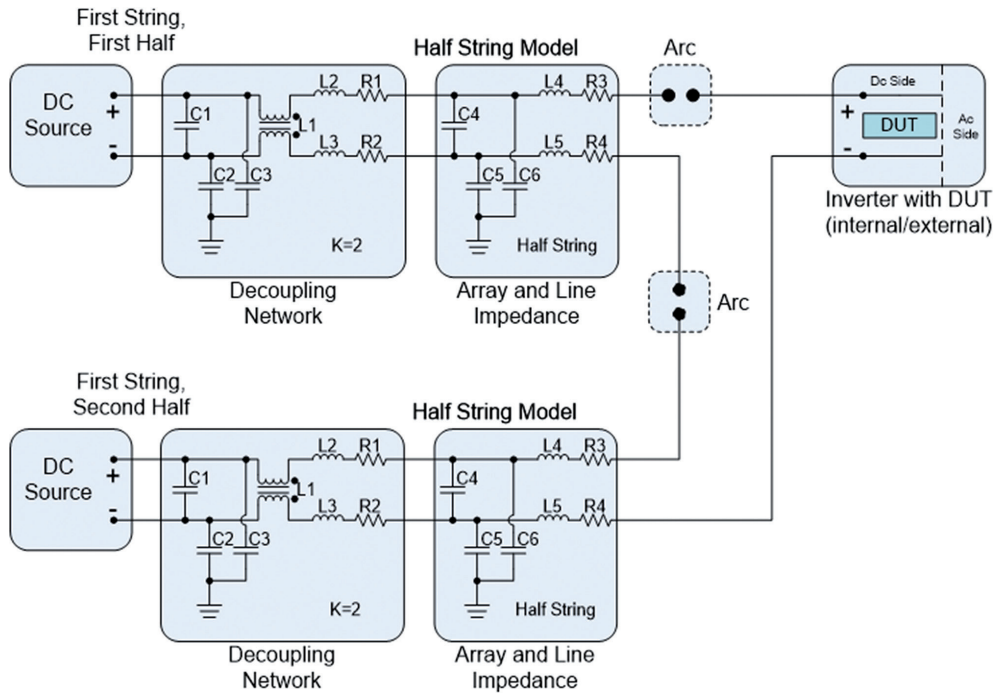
First String, First Half

Half String Model

Arc

DC Source
+
-

C1
C2
C3
L1
L2
R1
L3
R2
K=2

C4
C5
C6
L4
R3
L5
R4
Half String

Dc Side
+
-
DUT
Ac Side

Inverter with DUT (internal/external)

Decoupling Network

Array and Line Impedance

Arc

First String, Second Half

Half String Model

DC Source
+
-

C1
C2
C3
L1
L2
R1
L3
R2
K=2

C4
C5
C6
L4
R3
L5
R4
Half String

Decoupling Network

Array and Line Impedance